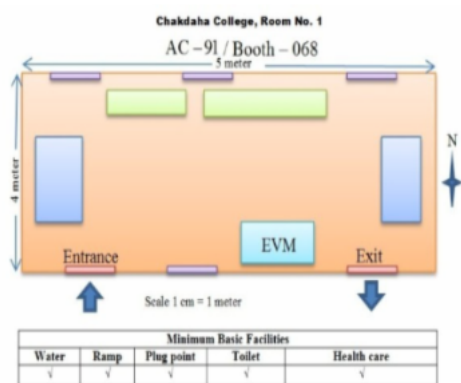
Chakdaha College, Room No. 1

AC – 91 / Booth – 068

5 meter

4 meter

N

EVM

Entrance

Exit

Scale 1 cm = 1 meter

| Minimum Basic Facilities | | | | |
|---|---|---|---|---|
| Water | Ramp | Plug point | Toilet | Health care |
| √ | √ | √ | √ | √ |